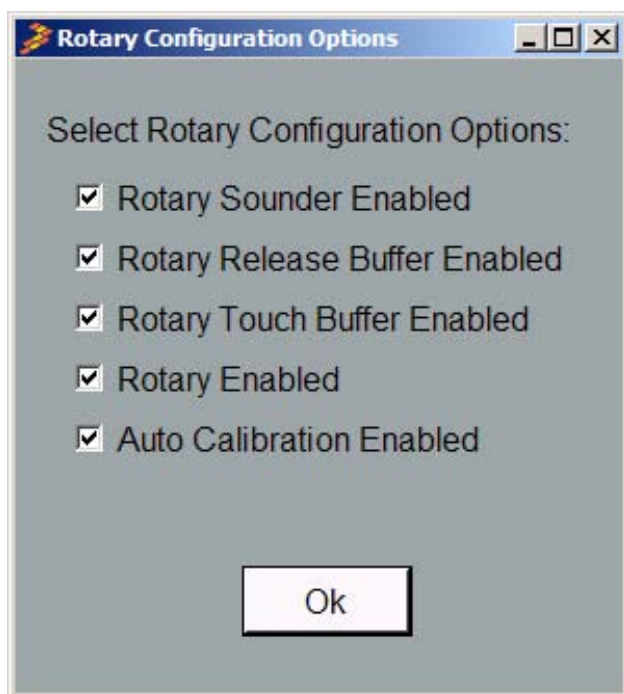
Rotary Configuration Options

Select Rotary Configuration Options:

☑ Rotary Sounder Enabled

☑ Rotary Release Buffer Enabled

☑ Rotary Touch Buffer Enabled

☑ Rotary Enabled

☑ Auto Calibration Enabled

Ok